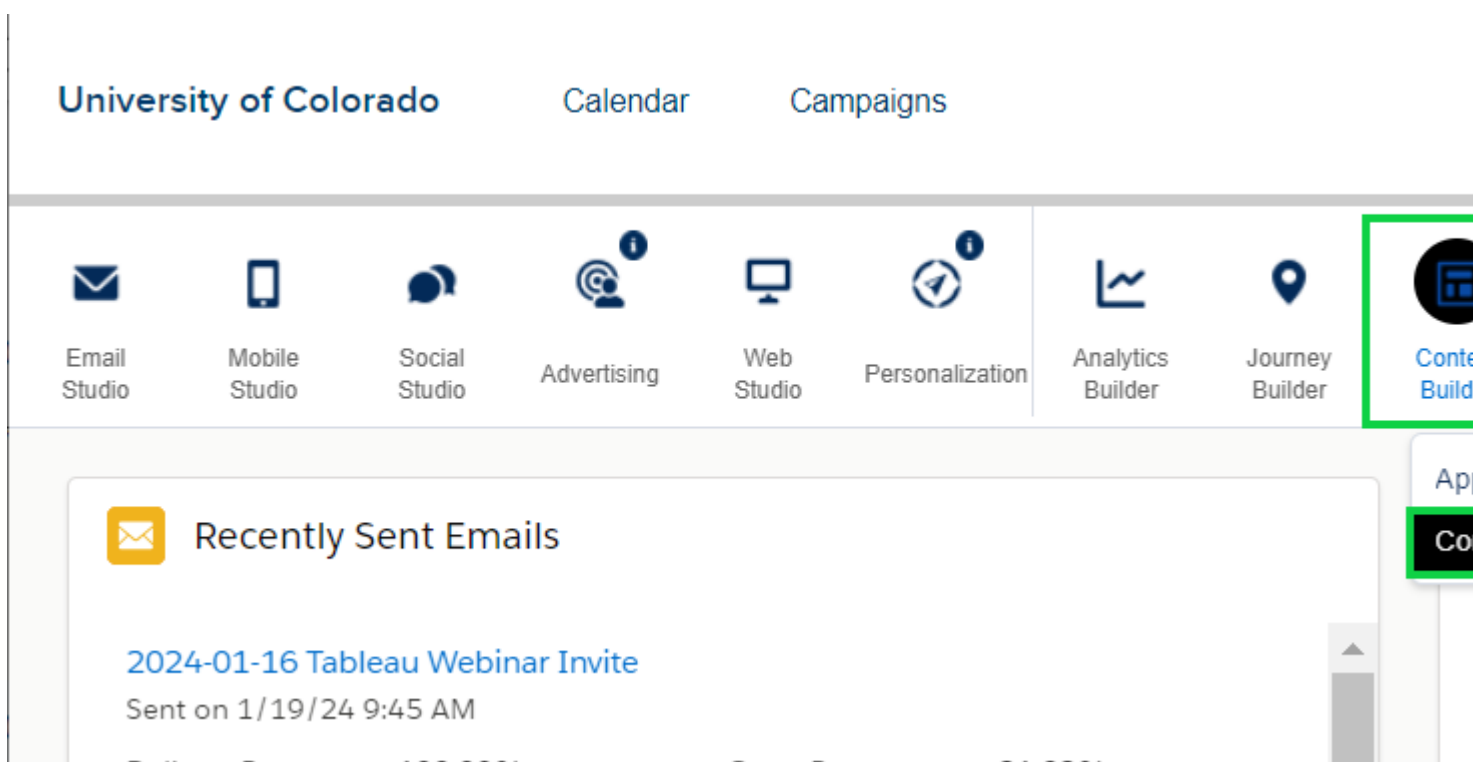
University of Colorado Calendar Campaigns

Email Studio
Mobile Studio
Social Studio
Advertising
Web Studio
Personalization
Analytics Builder
Journey Builder
Conte Build

App
Co

Recently Sent Emails

2024-01-16 Tableau Webinar Invite
Sent on 1/19/24 9:45 AM

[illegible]